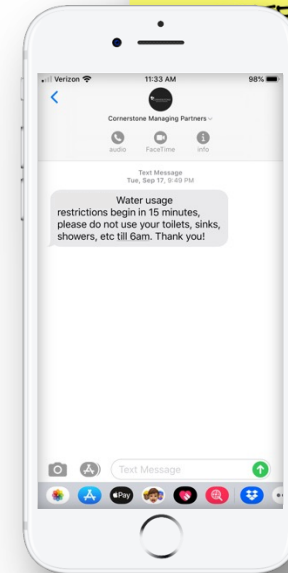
Verizon 11:33 AM 98%

Cornerstone Managing Partners

audio FaceTime info

Text Message
Tue, Sep 17, 9:49 PM

Water usage restrictions begin in 15 minutes, please do not use your toilets, sinks, showers, etc till 6am. Thank you!

Text Message

Pay